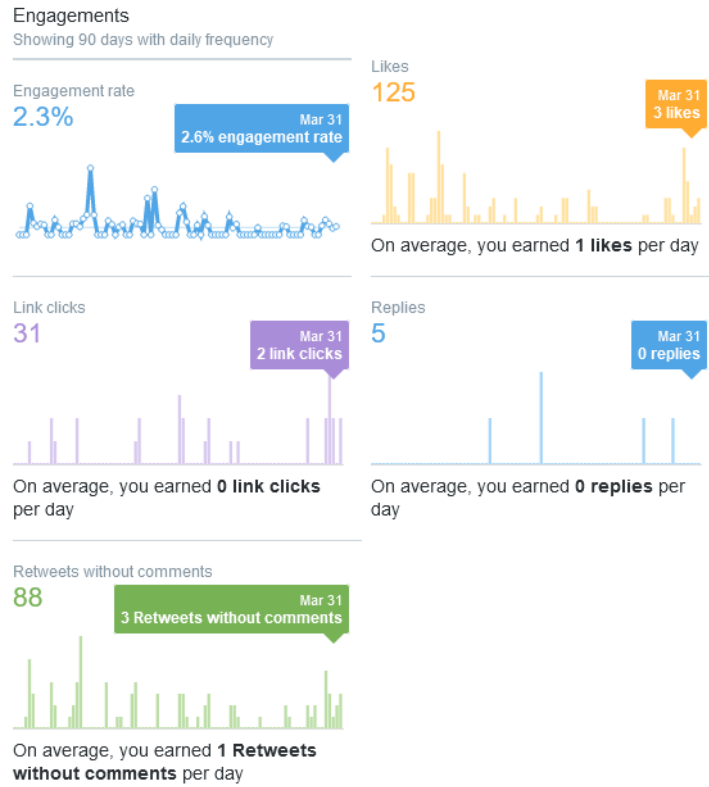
Engagements
Showing 90 days with daily frequency

Engagement rate
2.3%
Mar 31
2.6% engagement rate

Likes
125
Mar 31
3 likes

On average, you earned **1 likes** per day

Link clicks
31
Mar 31
2 link clicks

On average, you earned **0 link clicks** per day

Replies
5
Mar 31
0 replies

On average, you earned **0 replies** per day

Retweets without comments
88
Mar 31
3 Retweets without comments

On average, you earned **1 Retweets without comments** per day